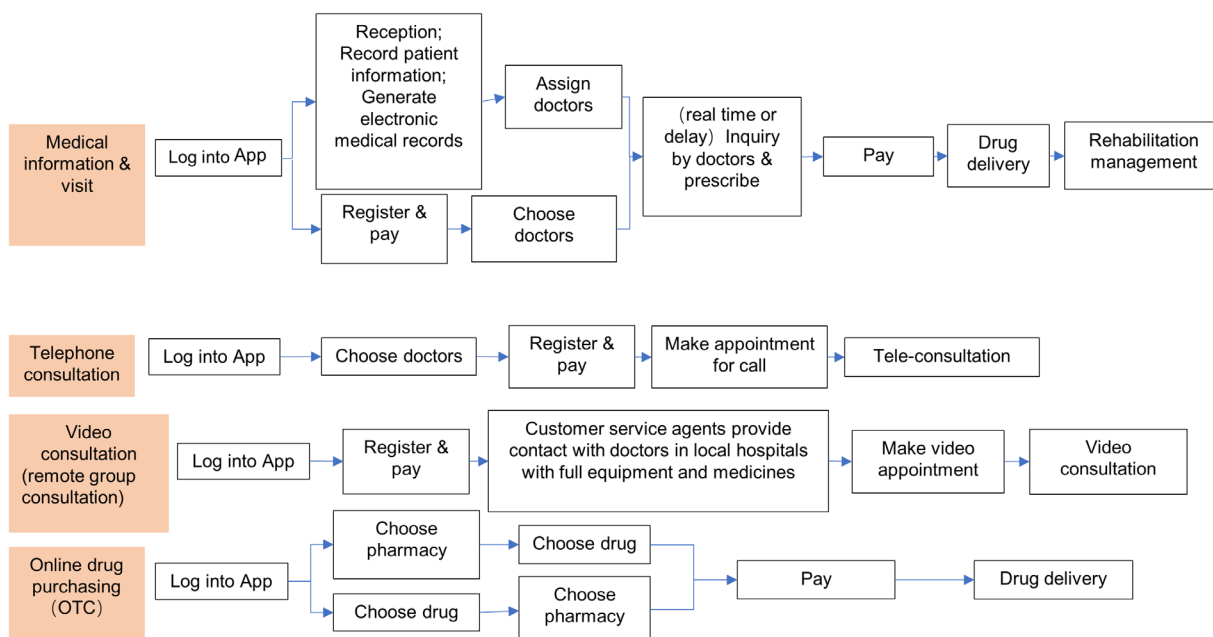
Medical information & visit

Log into App

Reception; Record patient information; Generate electronic medical records

Assign doctors

Register & pay

Choose doctors

（real time or delay）Inquiry by doctors & prescribe

Pay

Drug delivery

Rehabilitation management

Telephone consultation

Log into App

Choose doctors

Register & pay

Make appointment for call

Tele-consultation

Video consultation (remote group consultation)

Log into App

Register & pay

Customer service agents provide contact with doctors in local hospitals with full equipment and medicines

Make video appointment

Video consultation

Online drug purchasing（OTC）

Log into App

Choose pharmacy

Choose drug

Choose drug

Choose pharmacy

Pay

Drug delivery